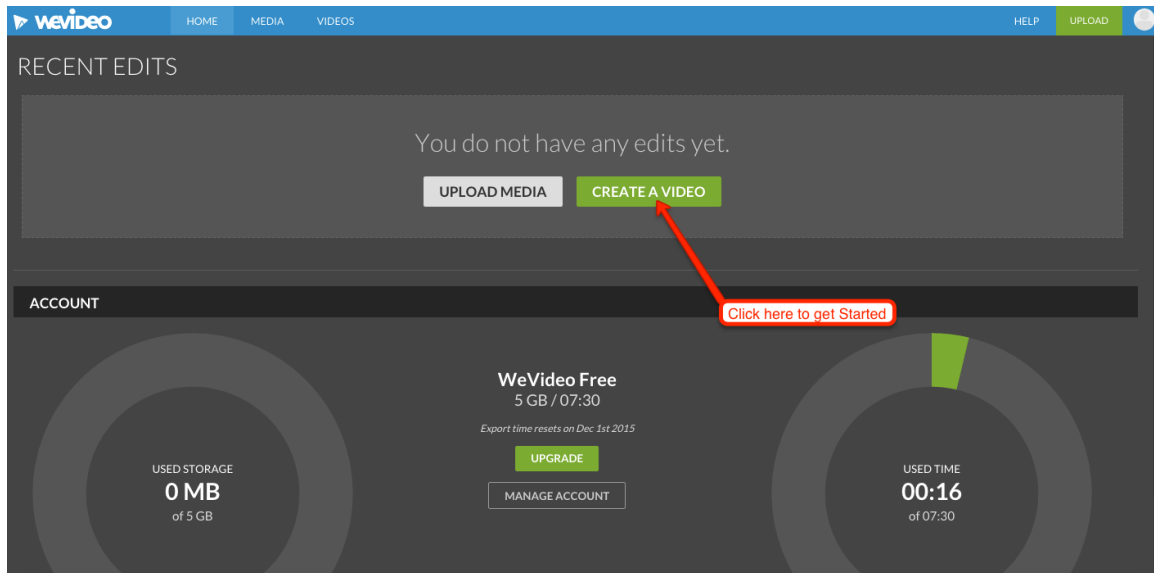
wevideo HOME MEDIA VIDEOS HELP UPLOAD

RECENT EDITS

You do not have any edits yet.

UPLOAD MEDIA CREATE A VIDEO

Click here to get Started

ACCOUNT

USED STORAGE
0 MB
of 5 GB

WeVideo Free
5 GB / 07:30

Export time resets on Dec 1st 2015

UPGRADE

MANAGE ACCOUNT

USED TIME
00:16
of 07:30